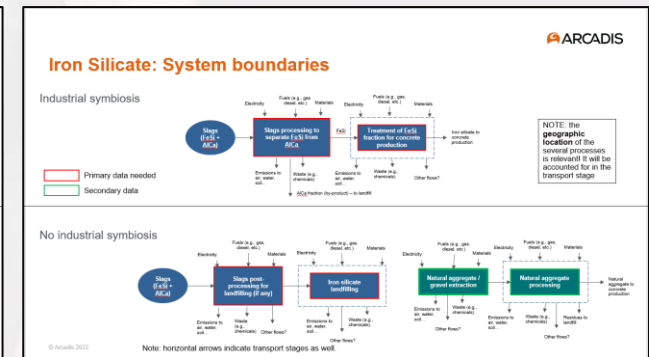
ARCADIS

Iron Silicate: System boundaries

Industrial symbiosis

Electricity

Fuels (e.g., gas, diesel, etc.)

Materials

Slags (FeSi + AlCa)

Slags processing to separate FeSi from AlCa

FeSi

Electricity

Fuels (e.g., gas, diesel, etc.)

Materials

Treatment of FeSi fraction for concrete production

Iron silicate to concrete production

Emissions to air, water, soil...

Waste (e.g., chemicals)

Other flows?

Emissions to air, water, soil...

Waste (e.g., chemicals)

Other flows?

AlCa fraction (by-product) → to landfill

NOTE: the geographic location of the several processes is relevant! It will be accounted for in the transport stage

Primary data needed

Secondary data

No industrial symbiosis

Electricity

Fuels (e.g., gas, diesel, etc.)

Materials

Slags (FeSi + AlCa)

Slags post-processing for landfilling (if any)

Iron silicate landfilling

Emissions to air, water, soil...

Waste (e.g., chemicals)

Other flows?

Emissions to air, water, soil...

Waste (e.g., chemicals)

Other flows?

Electricity

Fuels (e.g., gas, diesel, etc.)

Materials

Natural aggregate / gravel extraction

Electricity

Fuels (e.g., gas, diesel, etc.)

Materials

Natural aggregate processing

Natural aggregate to concrete production

Emissions to air, water, soil...

Waste (e.g., chemicals)

Other flows?

Emissions to air, water, soil...

Waste (e.g., chemicals)

Residues to landfill

© Arcadis 2022

Note: horizontal arrows indicate transport stages as well.